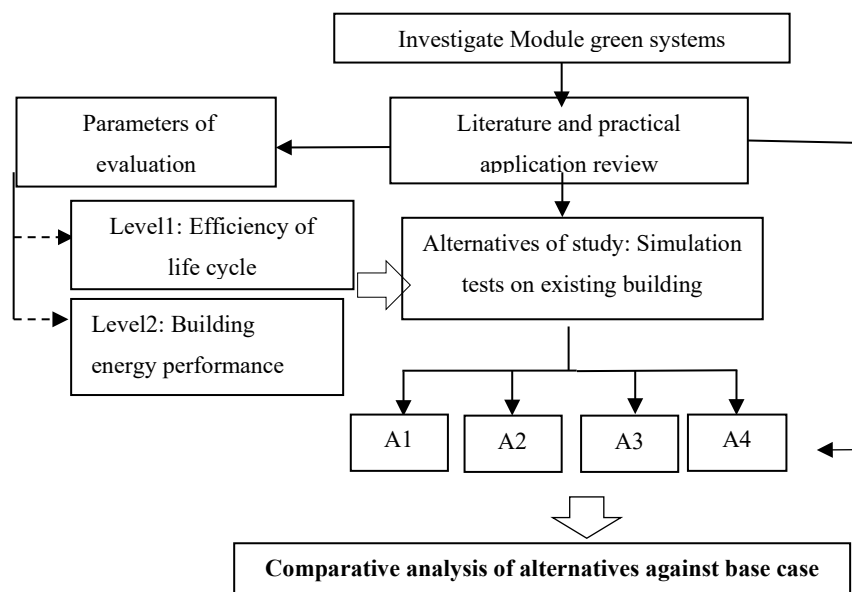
Investigate Module green systems

Parameters of evaluation

Literature and practical application review

Level1: Efficiency of life cycle

Alternatives of study: Simulation tests on existing building

Level2: Building energy performance

A1

A2

A3

A4

**Comparative analysis of alternatives against base case**